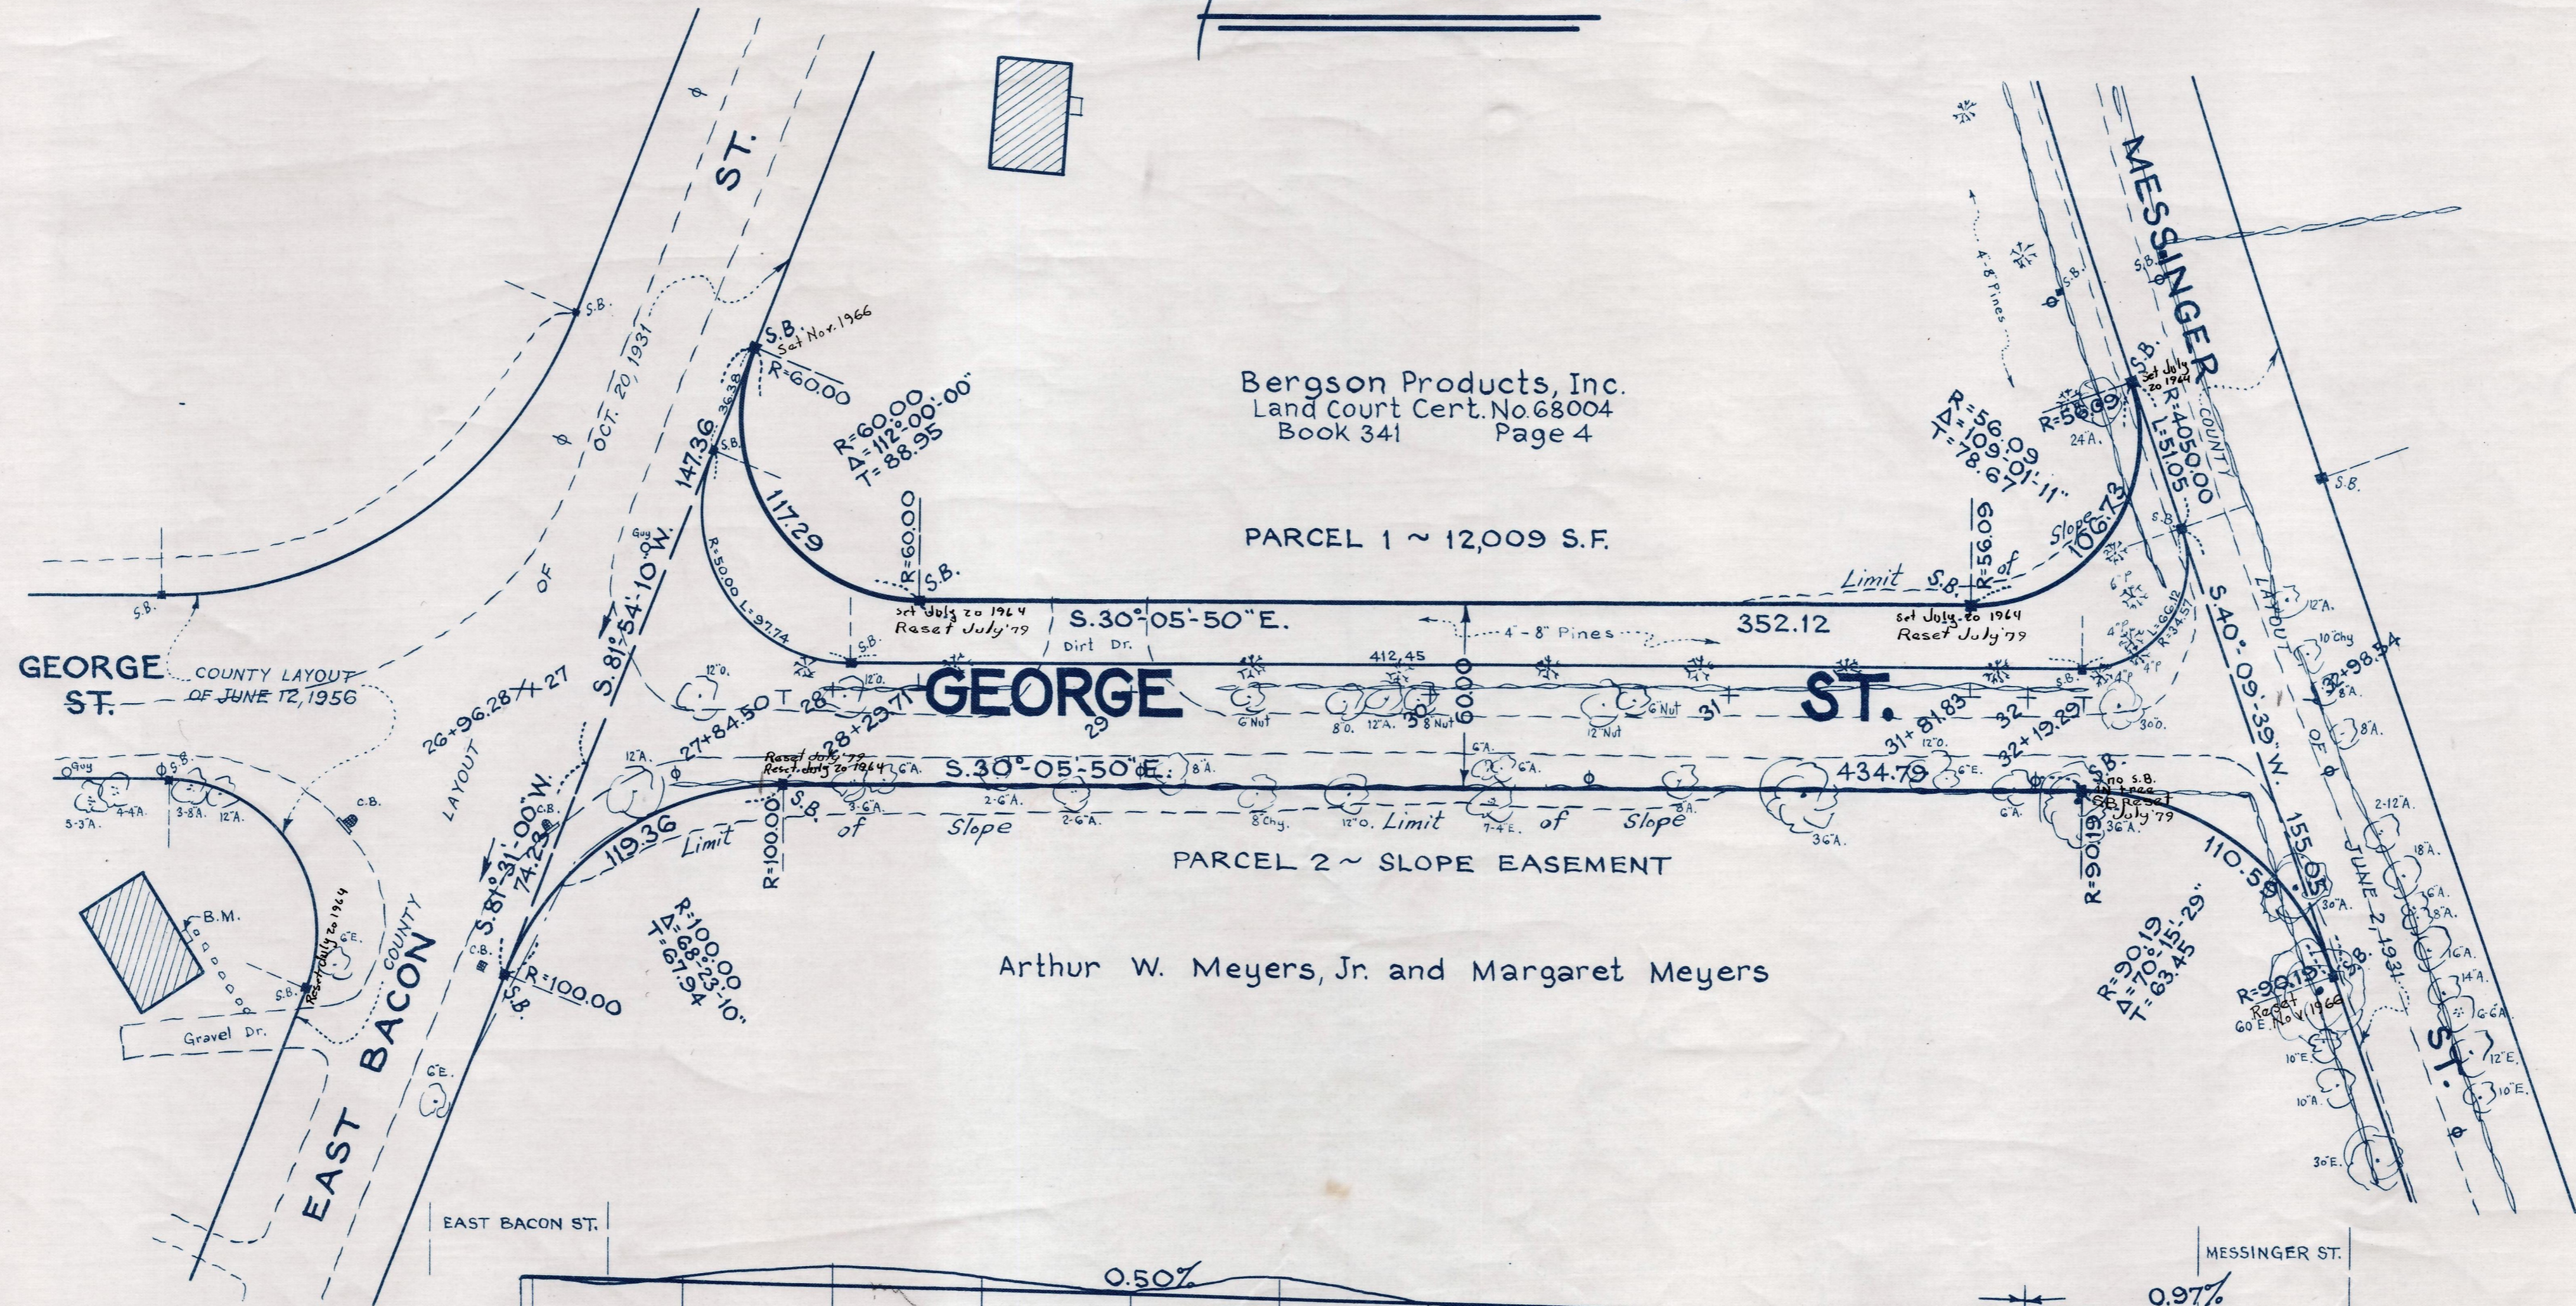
ST.

MESSINGER

Bergson Products, Inc.
Land Court Cert. No. 68004
Book 341 Page 4

PARCEL 1 ~ 12,009 S.F.

S.B.
Set Nov. 1966
R=60.00
R=60.00
Δ=112°00'00"
T=88.95
147.36
36.38
117.29
R=60.00
S.B.
Set July 20 1964
Reset July '79
OCT. 20 1931
OF
S.81°54'10"W.
R=5000 L=97.74
Guy

R=56.09
Δ=109°01'11"
T=78.67
R=56.09
R=56.09
Set July 20 1964
R=4050.00
L=51.05
COUNTY
106.73
Slope
of
Limit
S.B.
R=56.09
Set July 20 1964
Reset July '79
352.12
4'-8" Pines
S.40°09'39"W.
LAYOUT
OF
32+98.54

GEORGE ST.
COUNTY LAYOUT OF JUNE 12, 1956
S.B.
26+96.28 27
LAYOUT

S.30°05'50"E.
Dirt Dr.
412.45
4'-8" Pines
GEORGE
ST.
60.00
28
29
30
31
32
27+84.50 T
28+23.71
31+81.83
32+19.29 T
12"O.
6 Nut
8"O.
12"A.
8 Nut
12 Nut
6 Nut
30"O.

S.30°05'50"E.
434.79
Reset July '79
Reset July 20 1964
S.B.
Limit of Slope
Limit of Slope
R=100.00
119.36
S.81°31'00"W.
74.23
C.B.
S.B.
No S.B.
in tree
S.B. Reset July '79
R=90.19
110.59
155.05
JUNE 2, 1931
ST.

PARCEL 2 ~ SLOPE EASEMENT

R=100.00
Δ=68°23'10"
T=67.94
R=100.00
S.B.

Arthur W. Meyers, Jr. and Margaret Meyers

R=90.19
Δ=70°15'29"
T=63.45
R=90.19
S.B.
Reset Nov 1966

B.M.
S.B.
Reset July 20 1964
Gravel Dr.
EAST BACON
COUNTY
C.B.
S.B.

EAST BACON ST.
0.50%
MESSINGER ST.
0.97%